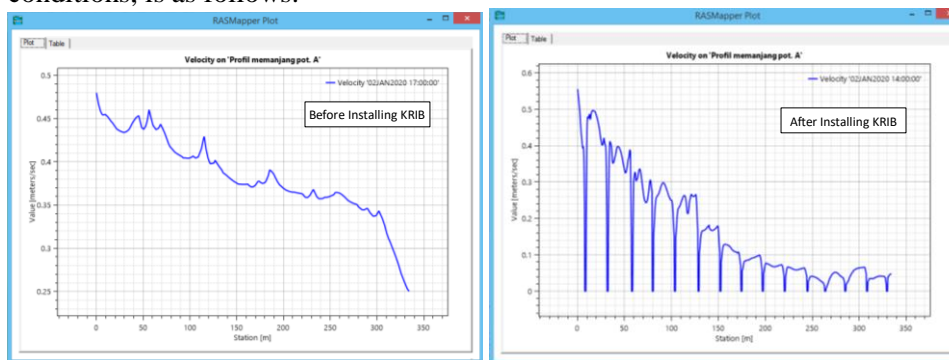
conditions, is as follows:

RASMapper Plot

Plot | Table

Velocity on 'Profil memanjang pot. A'

Velocity '02JAN2020 17:00:00'

Before Installing KRIB

Value [meters/sec]

0.5
0.45
0.4
0.35
0.3
0.25

0 50 100 150 200 250 300 350

Station [m]

RASMapper Plot

Plot | Table

Velocity on 'Profil memanjang pot. A'

Velocity '02JAN2020 14:00:00'

After Installing KRIB

Value [meters/sec]

0.6
0.5
0.4
0.3
0.2
0.1
0

0 50 100 150 200 250 300 350

Station [m]